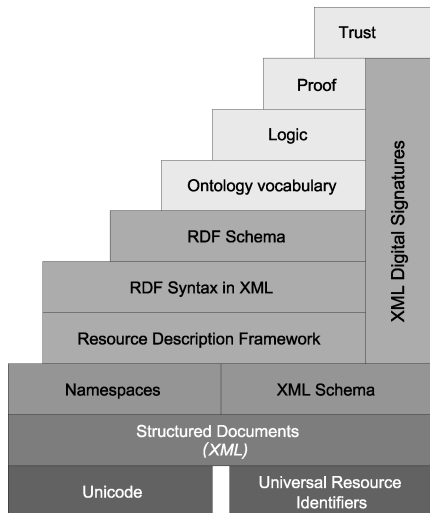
Trust

Proof

Logic

Ontology vocabulary

RDF Schema

RDF Syntax in XML

Resource Description Framework

XML Digital Signatures

Namespaces

XML Schema

Structured Documents
(XML)

Unicode

Universal Resource Identifiers